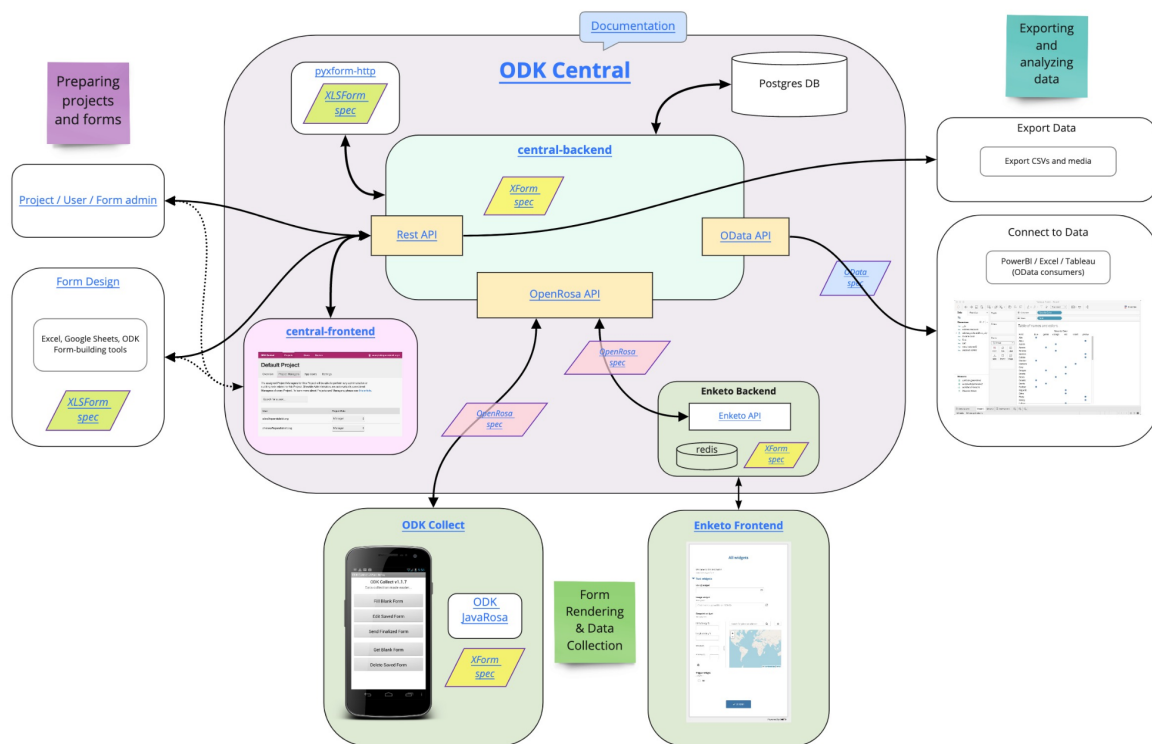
Documentation

ODK Central

Preparing projects and forms

Exporting and analyzing data

pyxform-http

XLSForm spec

Postgres DB

central-backend

XForm spec

Export Data

Export CSVs and media

Project / User / Form admin

Rest API

OData API

Connect to Data

PowerBI / Excel / Tableau (OData consumers)

OData spec

Form Design

Excel, Google Sheets, ODK Form-building tools

XLSForm spec

OpenRosa API

central-frontend

Default Project

OpenRosa spec

Enketo Backend

Enketo API

OpenRosa spec

redis

XForm spec

ODK Collect

ODK Collect v1.7.7

Fill Blank Form

Edit Saved Form

Send Finalized Form

Get Blank Form

Delete Saved Form

ODK JavaRosa

XForm spec

Form Rendering & Data Collection

Enketo Frontend

All widgets